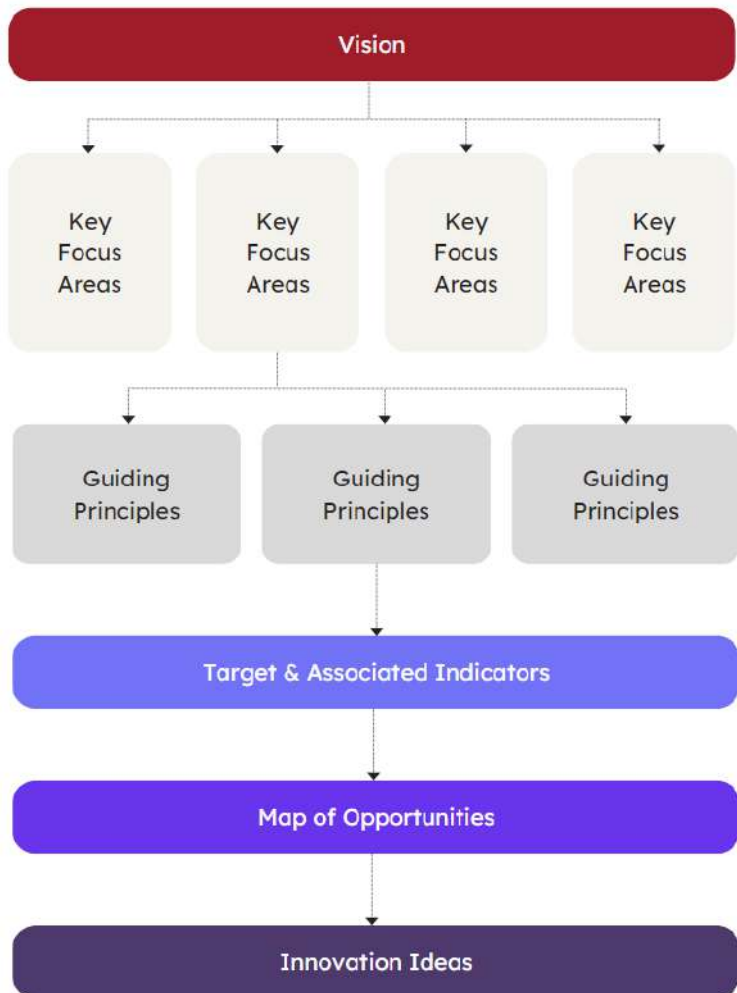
Vision

Key Focus Areas

Key Focus Areas

Key Focus Areas

Key Focus Areas

Guiding Principles

Guiding Principles

Guiding Principles

Target & Associated Indicators

Map of Opportunities

Innovation Ideas